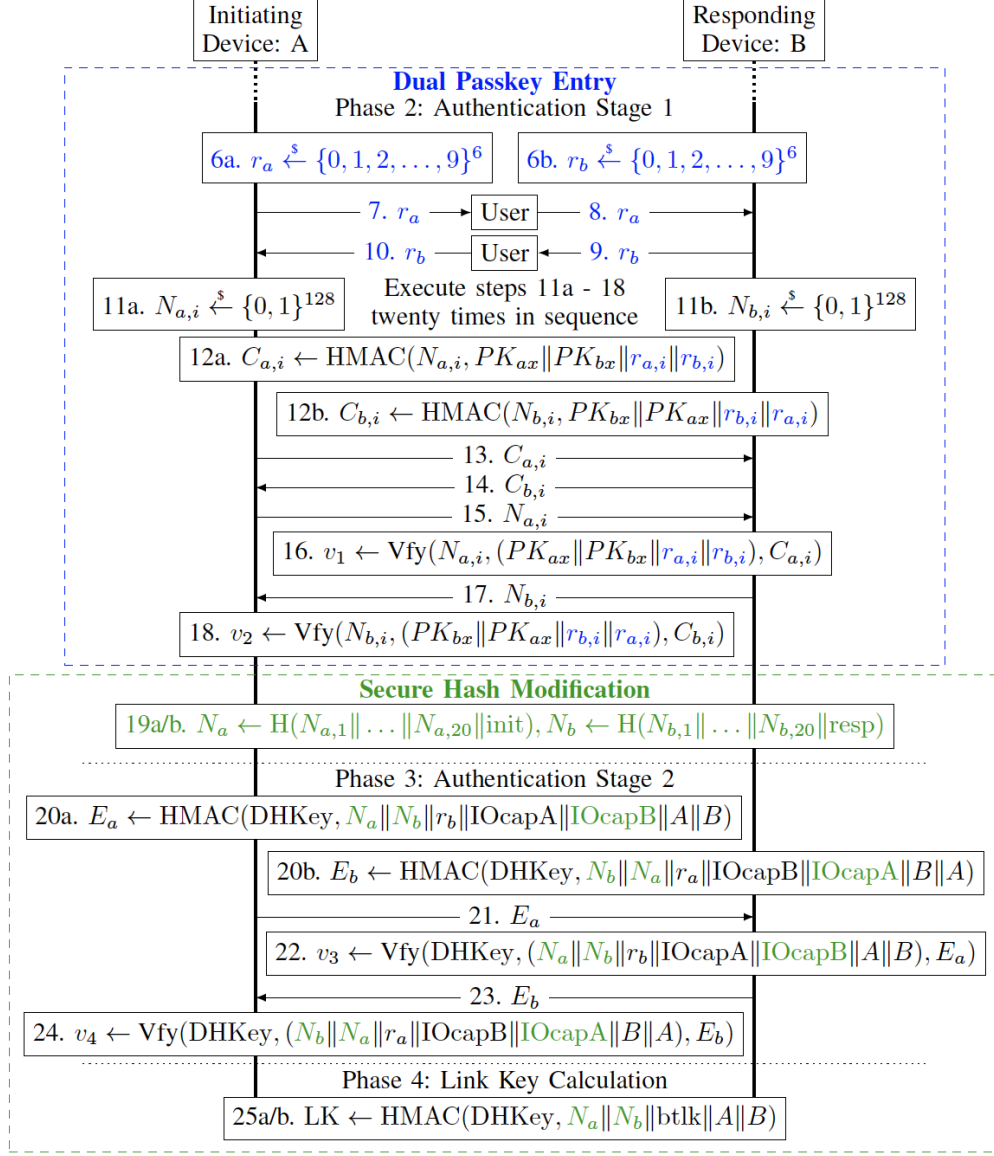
Initiating Device: A

Responding Device: B

Dual Passkey Entry

Phase 2: Authentication Stage 1

6a. $r_a \xleftarrow{\$} \{0,1,2,\dots,9\}^6$

6b. $r_b \xleftarrow{\$} \{0,1,2,\dots,9\}^6$

7. $r_a$ User 8. $r_a$

10. $r_b$ User 9. $r_b$

11a. $N_{a,i} \xleftarrow{\$} \{0,1\}^{128}$

Execute steps 11a - 18 twenty times in sequence

11b. $N_{b,i} \xleftarrow{\$} \{0,1\}^{128}$

12a. $C_{a,i} \leftarrow \mathrm{HMAC}(N_{a,i}, PK_{ax} \| PK_{bx} \| r_{a,i} \| r_{b,i})$

12b. $C_{b,i} \leftarrow \mathrm{HMAC}(N_{b,i}, PK_{bx} \| PK_{ax} \| r_{b,i} \| r_{a,i})$

13. $C_{a,i}$

14. $C_{b,i}$

15. $N_{a,i}$

16. $v_1 \leftarrow \mathrm{Vfy}(N_{a,i}, (PK_{ax} \| PK_{bx} \| r_{a,i} \| r_{b,i}), C_{a,i})$

17. $N_{b,i}$

18. $v_2 \leftarrow \mathrm{Vfy}(N_{b,i}, (PK_{bx} \| PK_{ax} \| r_{b,i} \| r_{a,i}), C_{b,i})$

Secure Hash Modification

19a/b. $N_a \leftarrow \mathrm{H}(N_{a,1} \| \dots \| N_{a,20} \| \mathrm{init}), N_b \leftarrow \mathrm{H}(N_{b,1} \| \dots \| N_{b,20} \| \mathrm{resp})$

Phase 3: Authentication Stage 2

20a. $E_a \leftarrow \mathrm{HMAC}(\mathrm{DHKey}, N_a \| N_b \| r_b \| \mathrm{IOcapA} \| \mathrm{IOcapB} \| A \| B)$

20b. $E_b \leftarrow \mathrm{HMAC}(\mathrm{DHKey}, N_b \| N_a \| r_a \| \mathrm{IOcapB} \| \mathrm{IOcapA} \| B \| A)$

21. $E_a$

22. $v_3 \leftarrow \mathrm{Vfy}(\mathrm{DHKey}, (N_a \| N_b \| r_b \| \mathrm{IOcapA} \| \mathrm{IOcapB} \| A \| B), E_a)$

23. $E_b$

24. $v_4 \leftarrow \mathrm{Vfy}(\mathrm{DHKey}, (N_b \| N_a \| r_a \| \mathrm{IOcapB} \| \mathrm{IOcapA} \| B \| A), E_b)$

Phase 4: Link Key Calculation

25a/b. $\mathrm{LK} \leftarrow \mathrm{HMAC}(\mathrm{DHKey}, N_a \| N_b \| \mathrm{btlk} \| A \| B)$